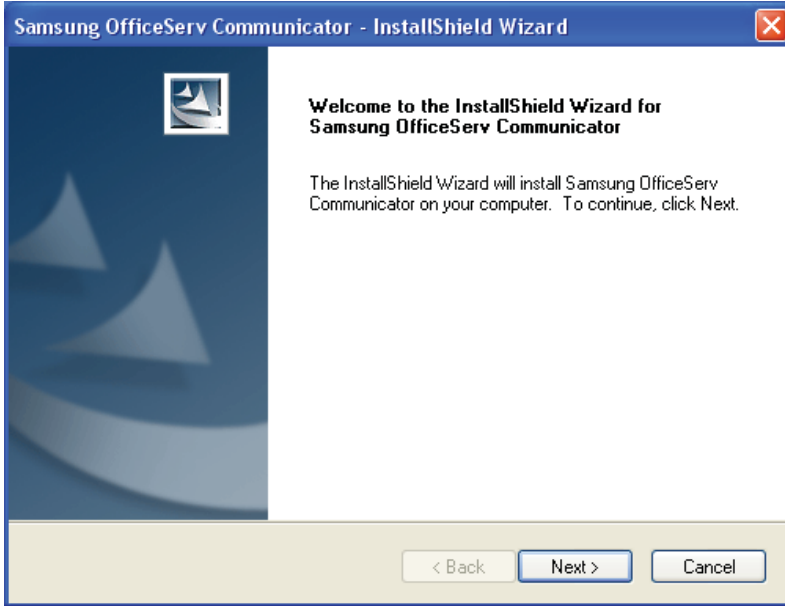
Samsung OfficeServ Communicator - InstallShield Wizard

Welcome to the InstallShield Wizard for Samsung OfficeServ Communicator

The InstallShield Wizard will install Samsung OfficeServ Communicator on your computer. To continue, click Next.

< Back

Next >

Cancel